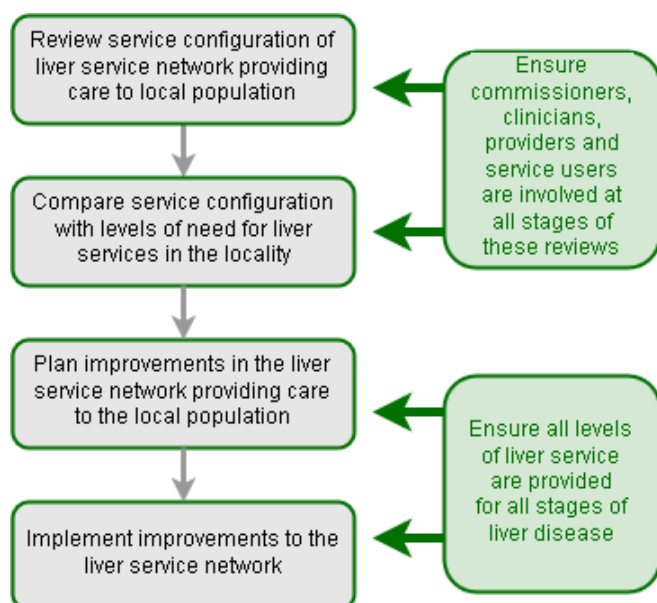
Review service configuration of liver service network providing care to local population

Compare service configuration with levels of need for liver services in the locality

Plan improvements in the liver service network providing care to the local population

Implement improvements to the liver service network

Ensure commissioners, clinicians, providers and service users are involved at all stages of these reviews

Ensure all levels of liver service are provided for all stages of liver disease